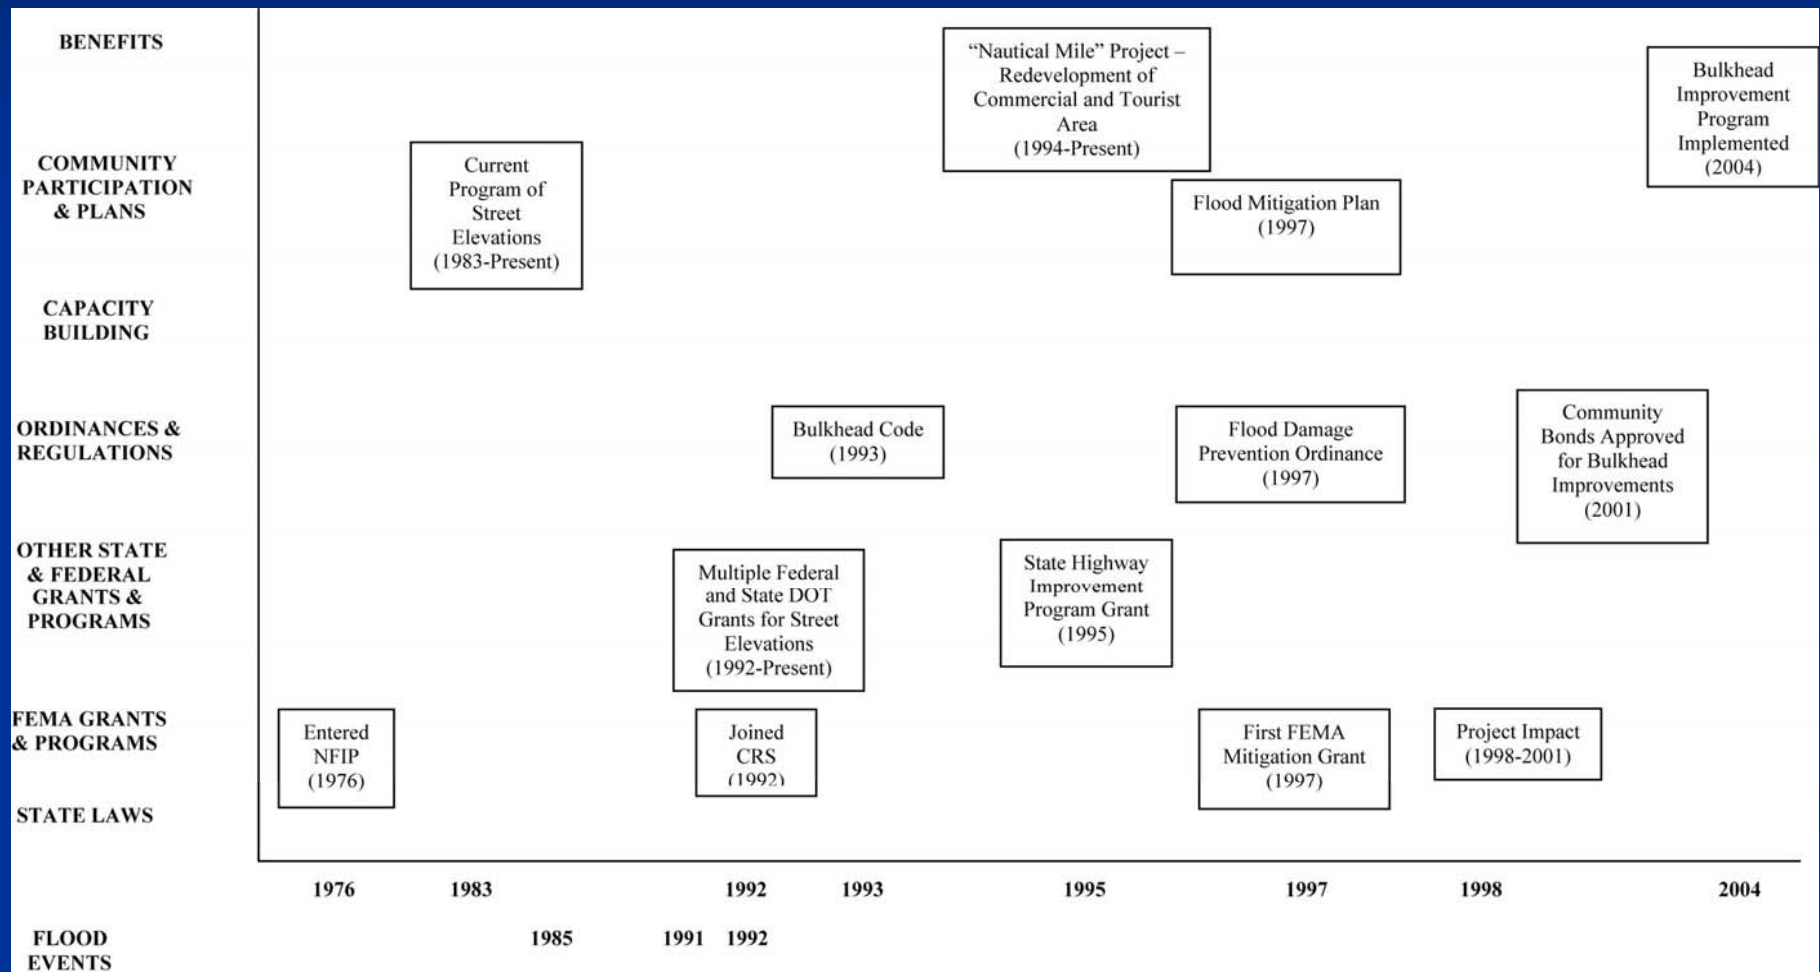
BENEFITS

COMMUNITY PARTICIPATION & PLANS

CAPACITY BUILDING

ORDINANCES & REGULATIONS

OTHER STATE & FEDERAL GRANTS & PROGRAMS

FEMA GRANTS & PROGRAMS

STATE LAWS

"Nautical Mile" Project – Redevelopment of Commercial and Tourist Area (1994-Present)

Bulkhead Improvement Program Implemented (2004)

Current Program of Street Elevations (1983-Present)

Flood Mitigation Plan (1997)

Bulkhead Code (1993)

Flood Damage Prevention Ordinance (1997)

Community Bonds Approved for Bulkhead Improvements (2001)

Multiple Federal and State DOT Grants for Street Elevations (1992-Present)

State Highway Improvement Program Grant (1995)

Entered NFIP (1976)

Joined CRS (1992)

First FEMA Mitigation Grant (1997)

Project Impact (1998-2001)

1976 1983 1992 1993 1995 1997 1998 2004

FLOOD EVENTS 1985 1991 1992